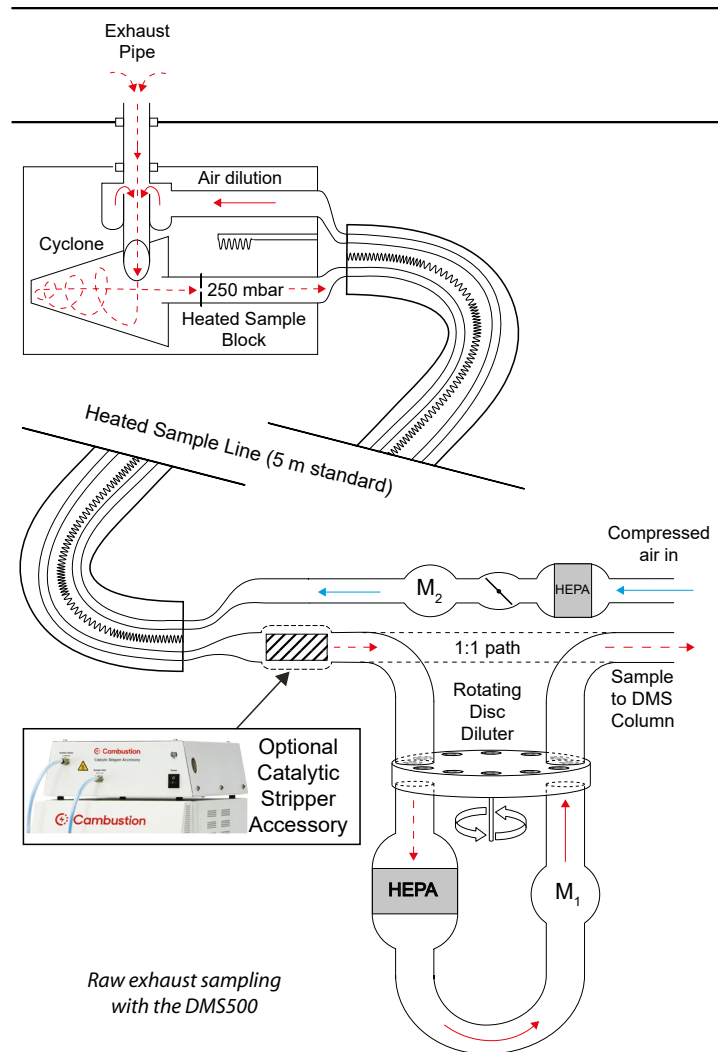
Exhaust Pipe

Air dilution

Cyclone

250 mbar

Heated Sample Block

Heated Sample Line (5 m standard)

Compressed air in

$M_2$

HEPA

1:1 path

Sample to DMS Column

Rotating Disc Diluter

Cambustion

Catalytic Stripper Accessory

Cambustion

Optional Catalytic Stripper Accessory

HEPA

$M_1$

Raw exhaust sampling with the DMS500